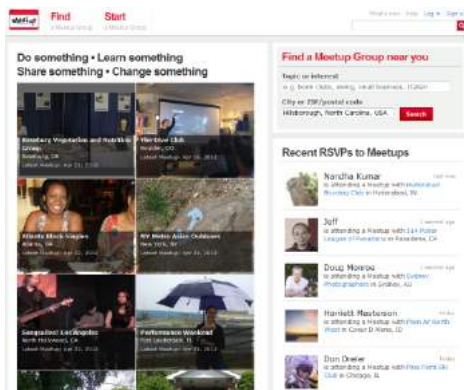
Meetup Find a Meetup Group Start a Meetup Group

What's new Help Log in Sign up

Do something • Learn something
Share something • Change something

Boundary Vegetarian and Nutrition Group
Boulder, CO
Latest Meetup: Apr 18, 2012

Meridian Club
Boulder, CO
Latest Meetup: Apr 18, 2012

Atlanta Black Singles
Atlanta, GA
Latest Meetup: Apr 21, 2012

NY Metro Asian Outdoors
New York, NY
Latest Meetup: Apr 22, 2012

Songwriters' Los Angeles
North Hollywood, CA
Latest Meetup: Apr 21, 2012

Performance Weekend
Fort Lauderdale, FL
Latest Meetup: Apr 21, 2012

Find a Meetup Group near you

Topic or interest
e.g. book clubs, hiking, small business, FUBAR

City or ZIP/postal code
Hillsborough, North Carolina, USA
Search

Recent RSVPs to Meetups

Nandha Kumar
is attending a Meetup with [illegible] in Hyderabad, IN

Jeff
is attending a Meetup with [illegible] in Pasadena, CA

Doug Monroe
is attending a Meetup with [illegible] Photographers in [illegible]

Hamlett Masterson
is attending a Meetup with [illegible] in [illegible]

Don Dreier
is attending a Meetup with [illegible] in Chicago, IL